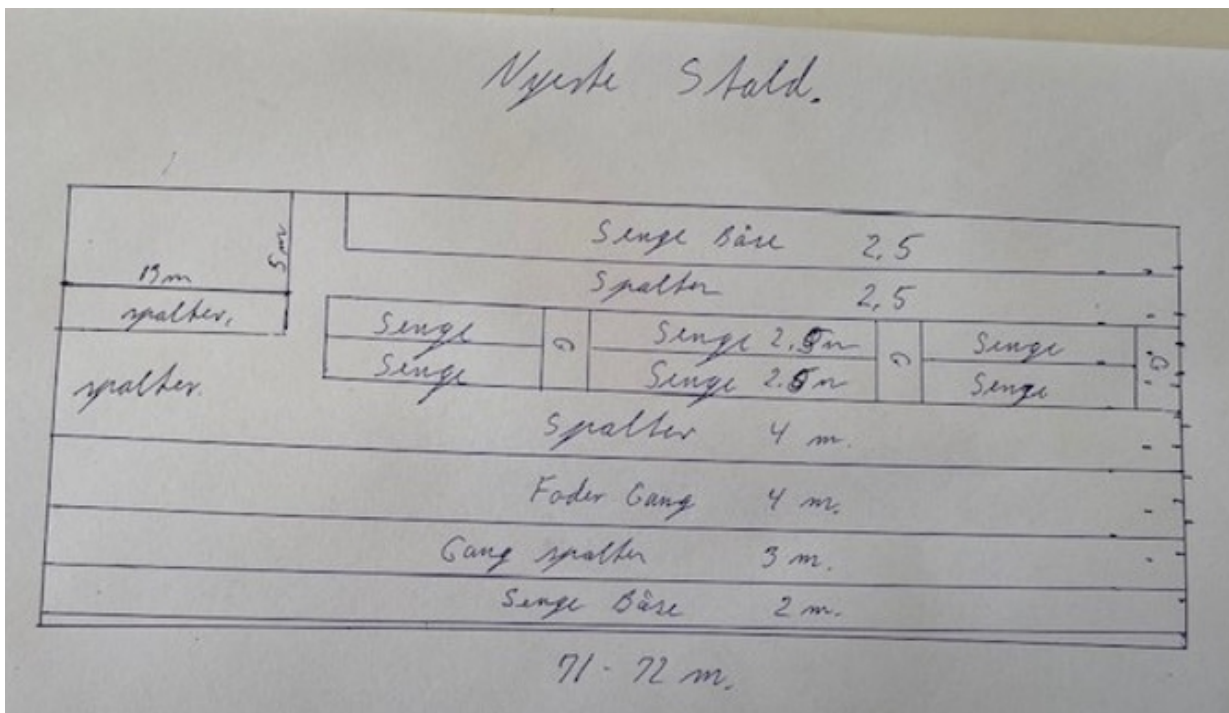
Nyeste Stald.

5 m

13 m

spalter.

Senge båse 2,5

Spalter 2,5

Senge

Senge

Senge 2,5 m

Senge 2,5 m

Senge

Senge

spalter.

Spalter 4 m.

Foder Gang 4 m.

Gang spalter 3 m.

Senge båse 2 m.

71 - 72 m.